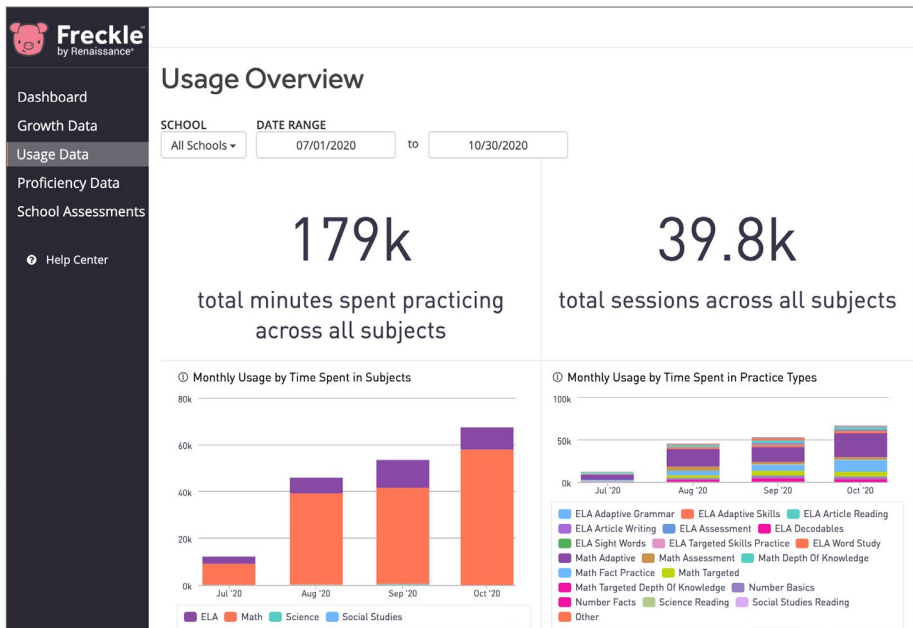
Freckle™
by Renaissance®

Dashboard
Growth Data
Usage Data
Proficiency Data
School Assessments

Help Center

Usage Overview

SCHOOL
All Schools
DATE RANGE
07/01/2020 to 10/30/2020

179k
total minutes spent practicing across all subjects

39.8k
total sessions across all subjects

Monthly Usage by Time Spent in Subjects

80k
60k
40k
20k
0k
Jul '20
Aug '20
Sep '20
Oct '20

ELA Math Science Social Studies

Monthly Usage by Time Spent in Practice Types

100k
50k
0k
Jul '20
Aug '20
Sep '20
Oct '20

ELA Adaptive Grammar
ELA Adaptive Skills
ELA Article Reading
ELA Article Writing
ELA Assessment
ELA Decodables
ELA Sight Words
ELA Targeted Skills Practice
ELA Word Study
Math Adaptive
Math Assessment
Math Depth Of Knowledge
Math Fact Practice
Math Targeted
Math Targeted Depth Of Knowledge
Number Basics
Number Facts
Science Reading
Social Studies Reading
Other